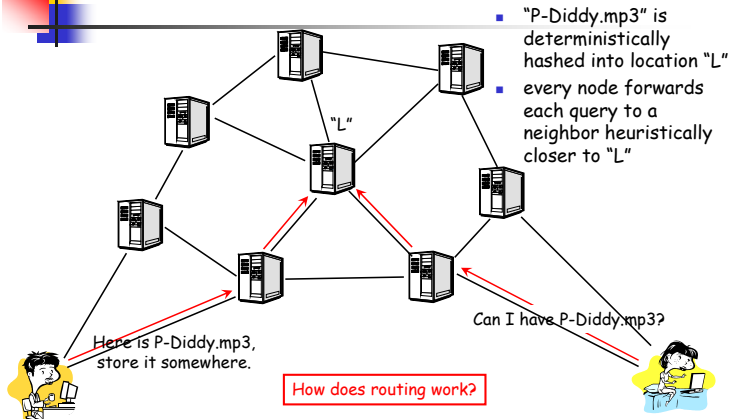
"P-Diddy.mp3" is deterministically hashed into location "L"

every node forwards each query to a neighbor heuristically closer to "L"

"L"

Here is P-Diddy.mp3, store it somewhere.

Can I have P-Diddy.mp3?

How does routing work?